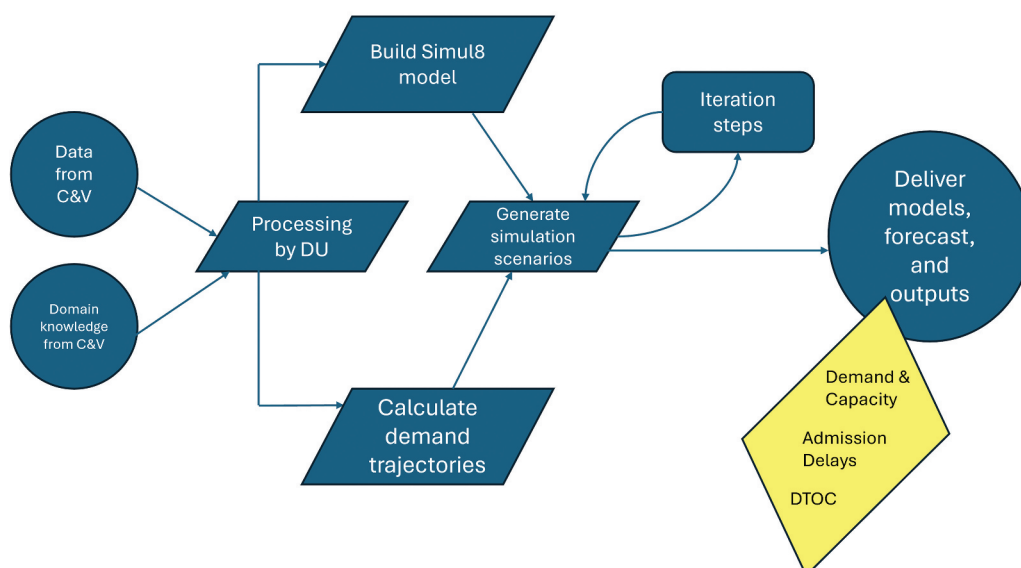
Data from C&V

Domain knowledge from C&V

Processing by DU

Build Simul8 model

Calculate demand trajectories

Generate simulation scenarios

Iteration steps

Deliver models, forecast, and outputs

Demand & Capacity

Admission Delays

DTOC